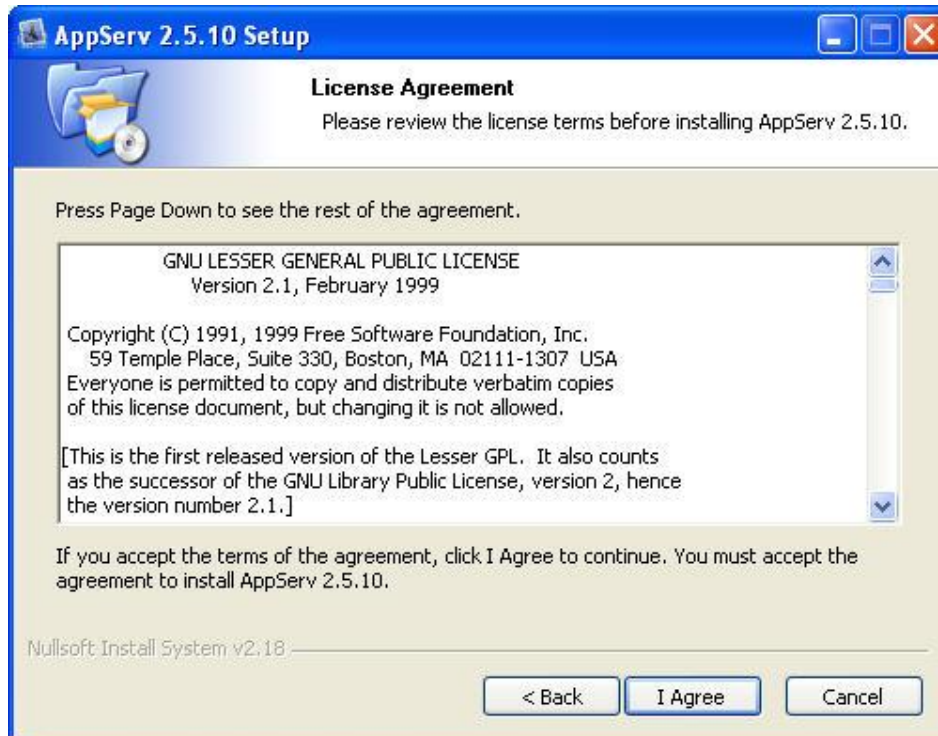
AppServ 2.5.10 Setup

License Agreement

Please review the license terms before installing AppServ 2.5.10.

Press Page Down to see the rest of the agreement.

GNU LESSER GENERAL PUBLIC LICENSE
Version 2.1, February 1999

Copyright (C) 1991, 1999 Free Software Foundation, Inc.
59 Temple Place, Suite 330, Boston, MA 02111-1307 USA
Everyone is permitted to copy and distribute verbatim copies of this license document, but changing it is not allowed.

[This is the first released version of the Lesser GPL. It also counts as the successor of the GNU Library Public License, version 2, hence the version number 2.1.]

If you accept the terms of the agreement, click I Agree to continue. You must accept the agreement to install AppServ 2.5.10.

Nullsoft Install System v2.18

< Back | I Agree | Cancel